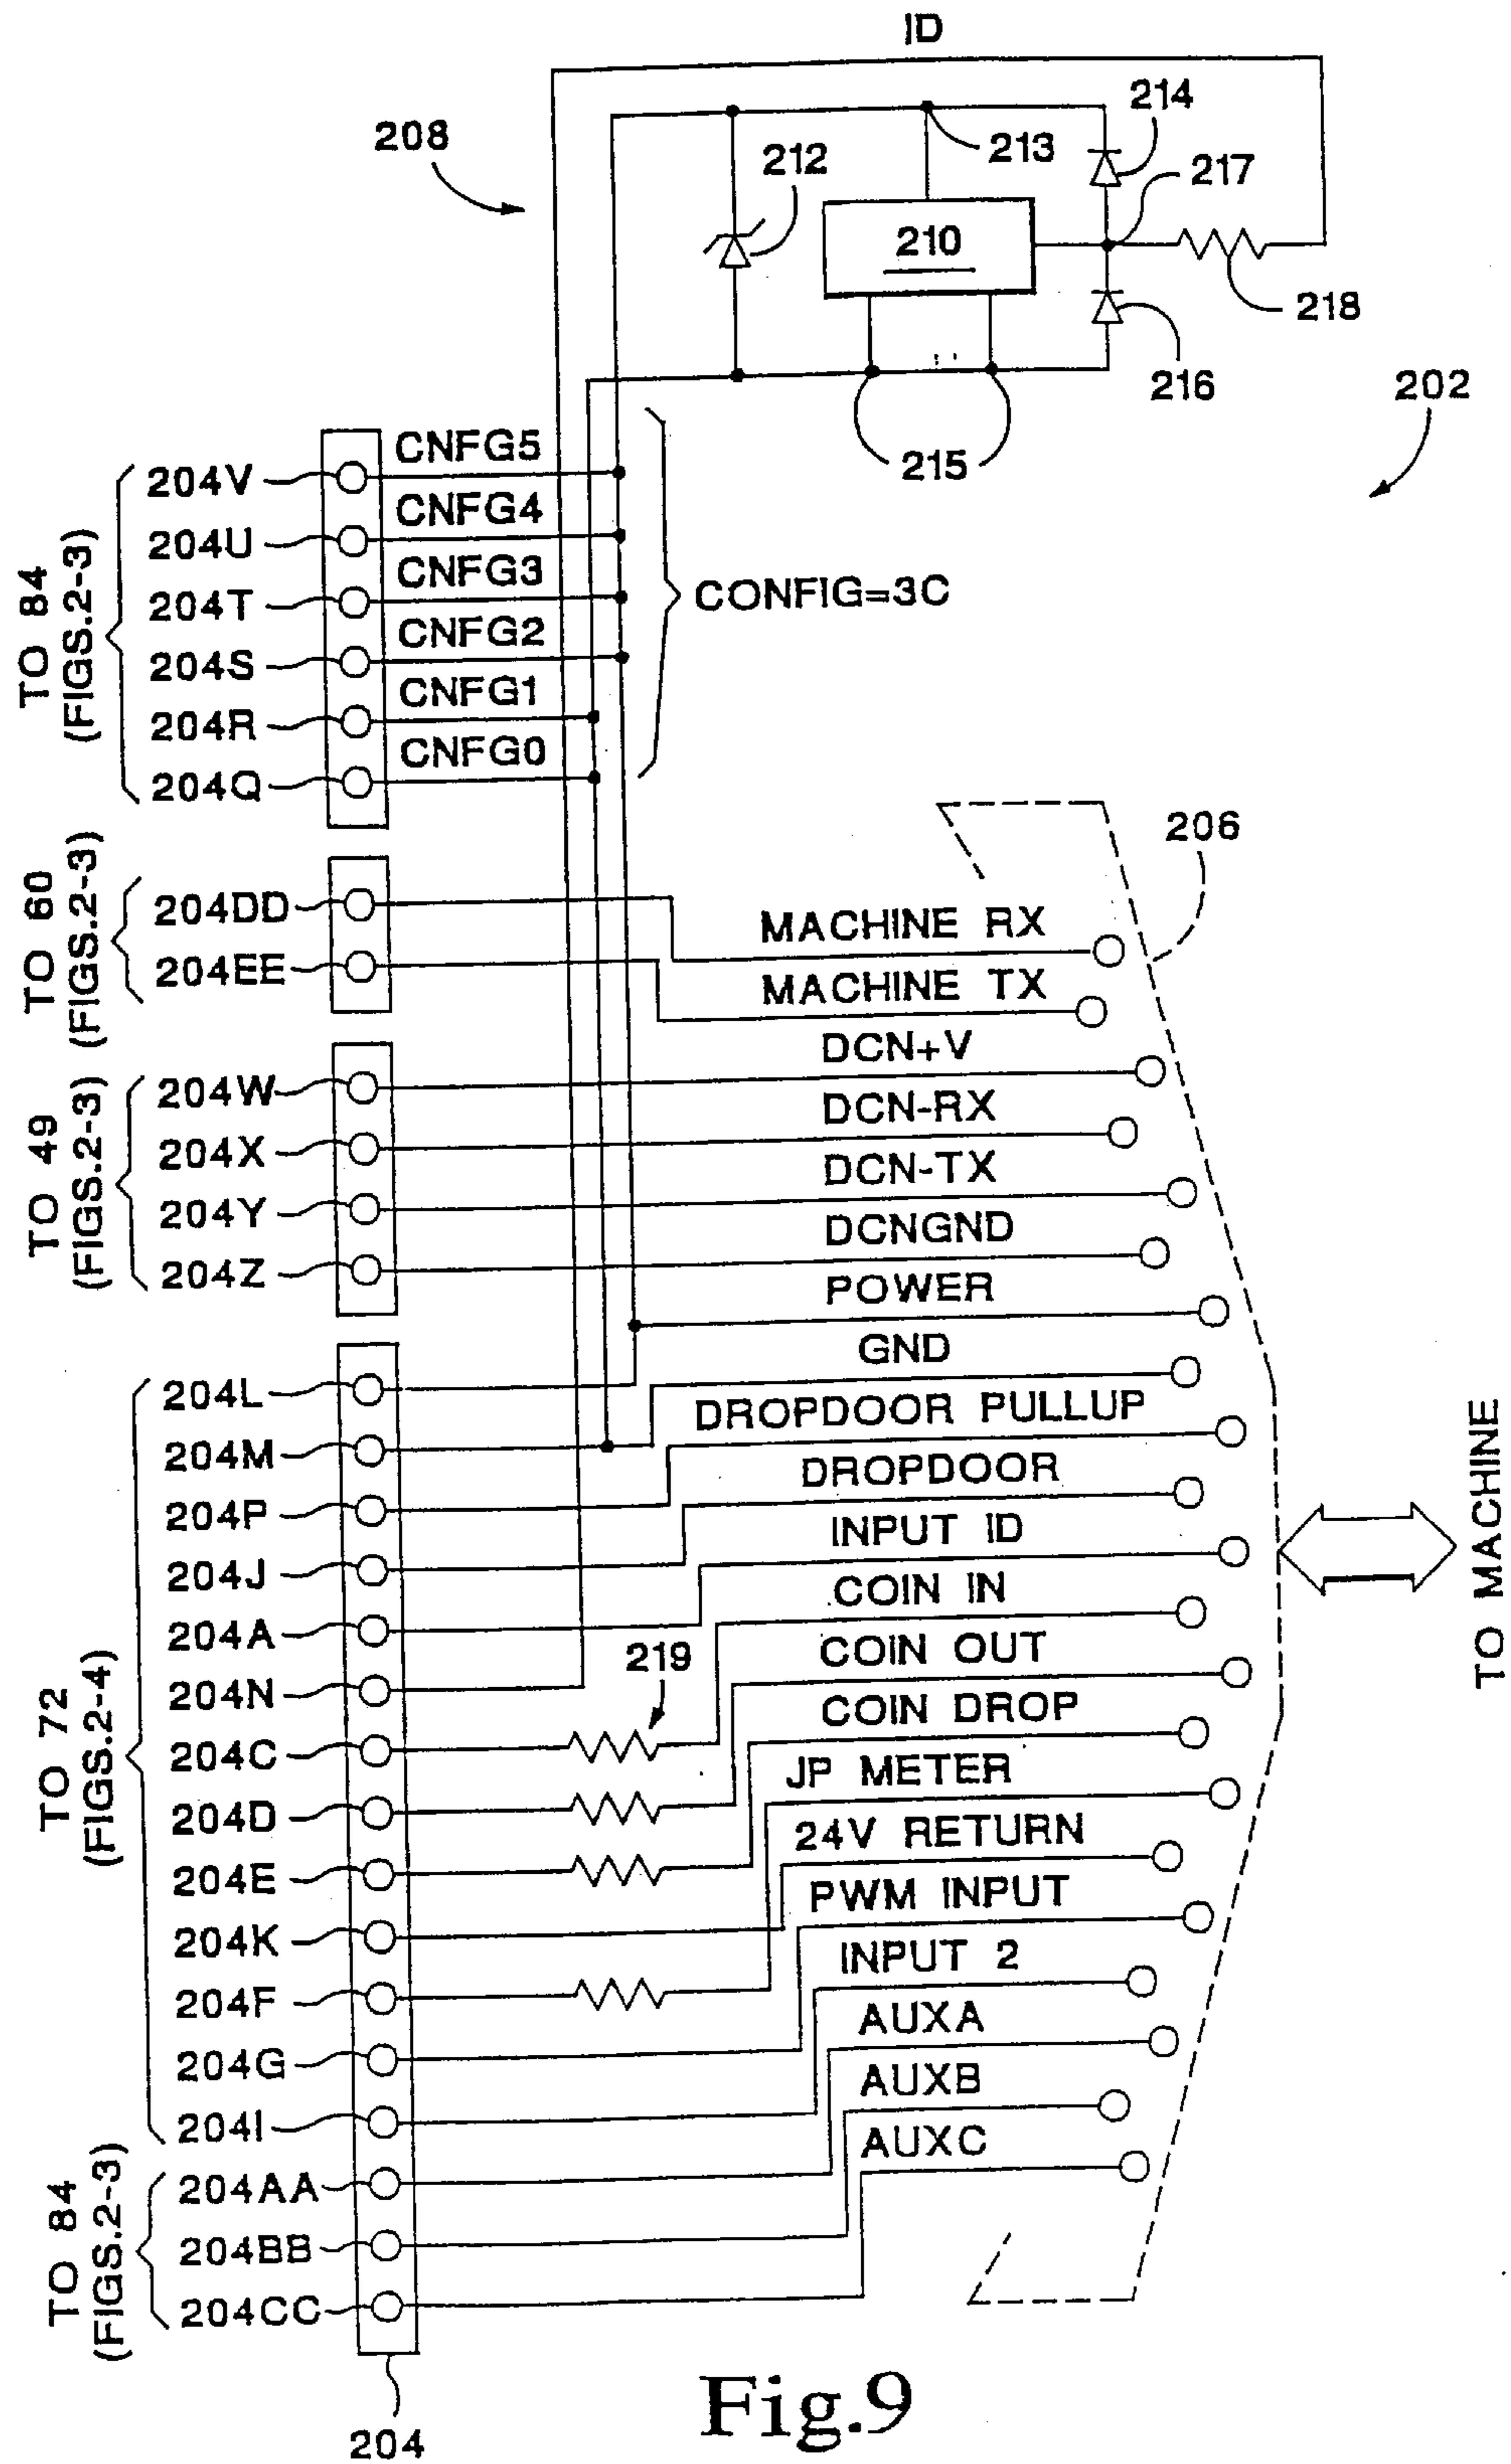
ID

208

212

213

214

217

210

218

216

202

215

TO 84 (FIGS.2-3)

204V
204U
204T
204S
204R
204Q

CNFG5
CNFG4
CNFG3
CNFG2
CNFG1
CNFG0

CONFIG=3C

206

TO 60 (FIGS.2-3)

204DD
204EE

MACHINE RX
MACHINE TX

TO 49 (FIGS.2-3)

204W
204X
204Y
204Z

DCN+V
DCN-RX
DCN-TX
DCNGND
POWER
GND

TO 72 (FIGS.2-4)

204L
204M
204P
204J
204A
204N
204C
204D
204E
204K
204F
204G
204I

DROPDOOR PULLUP
DROPDOOR
INPUT ID
COIN IN
COIN OUT
COIN DROP
JP METER
24V RETURN
PWM INPUT
INPUT 2
AUXA
AUXB
AUXC

219

TO MACHINE

TO 84 (FIGS.2-3)

204AA
204BB
204CC

204

Fig.9